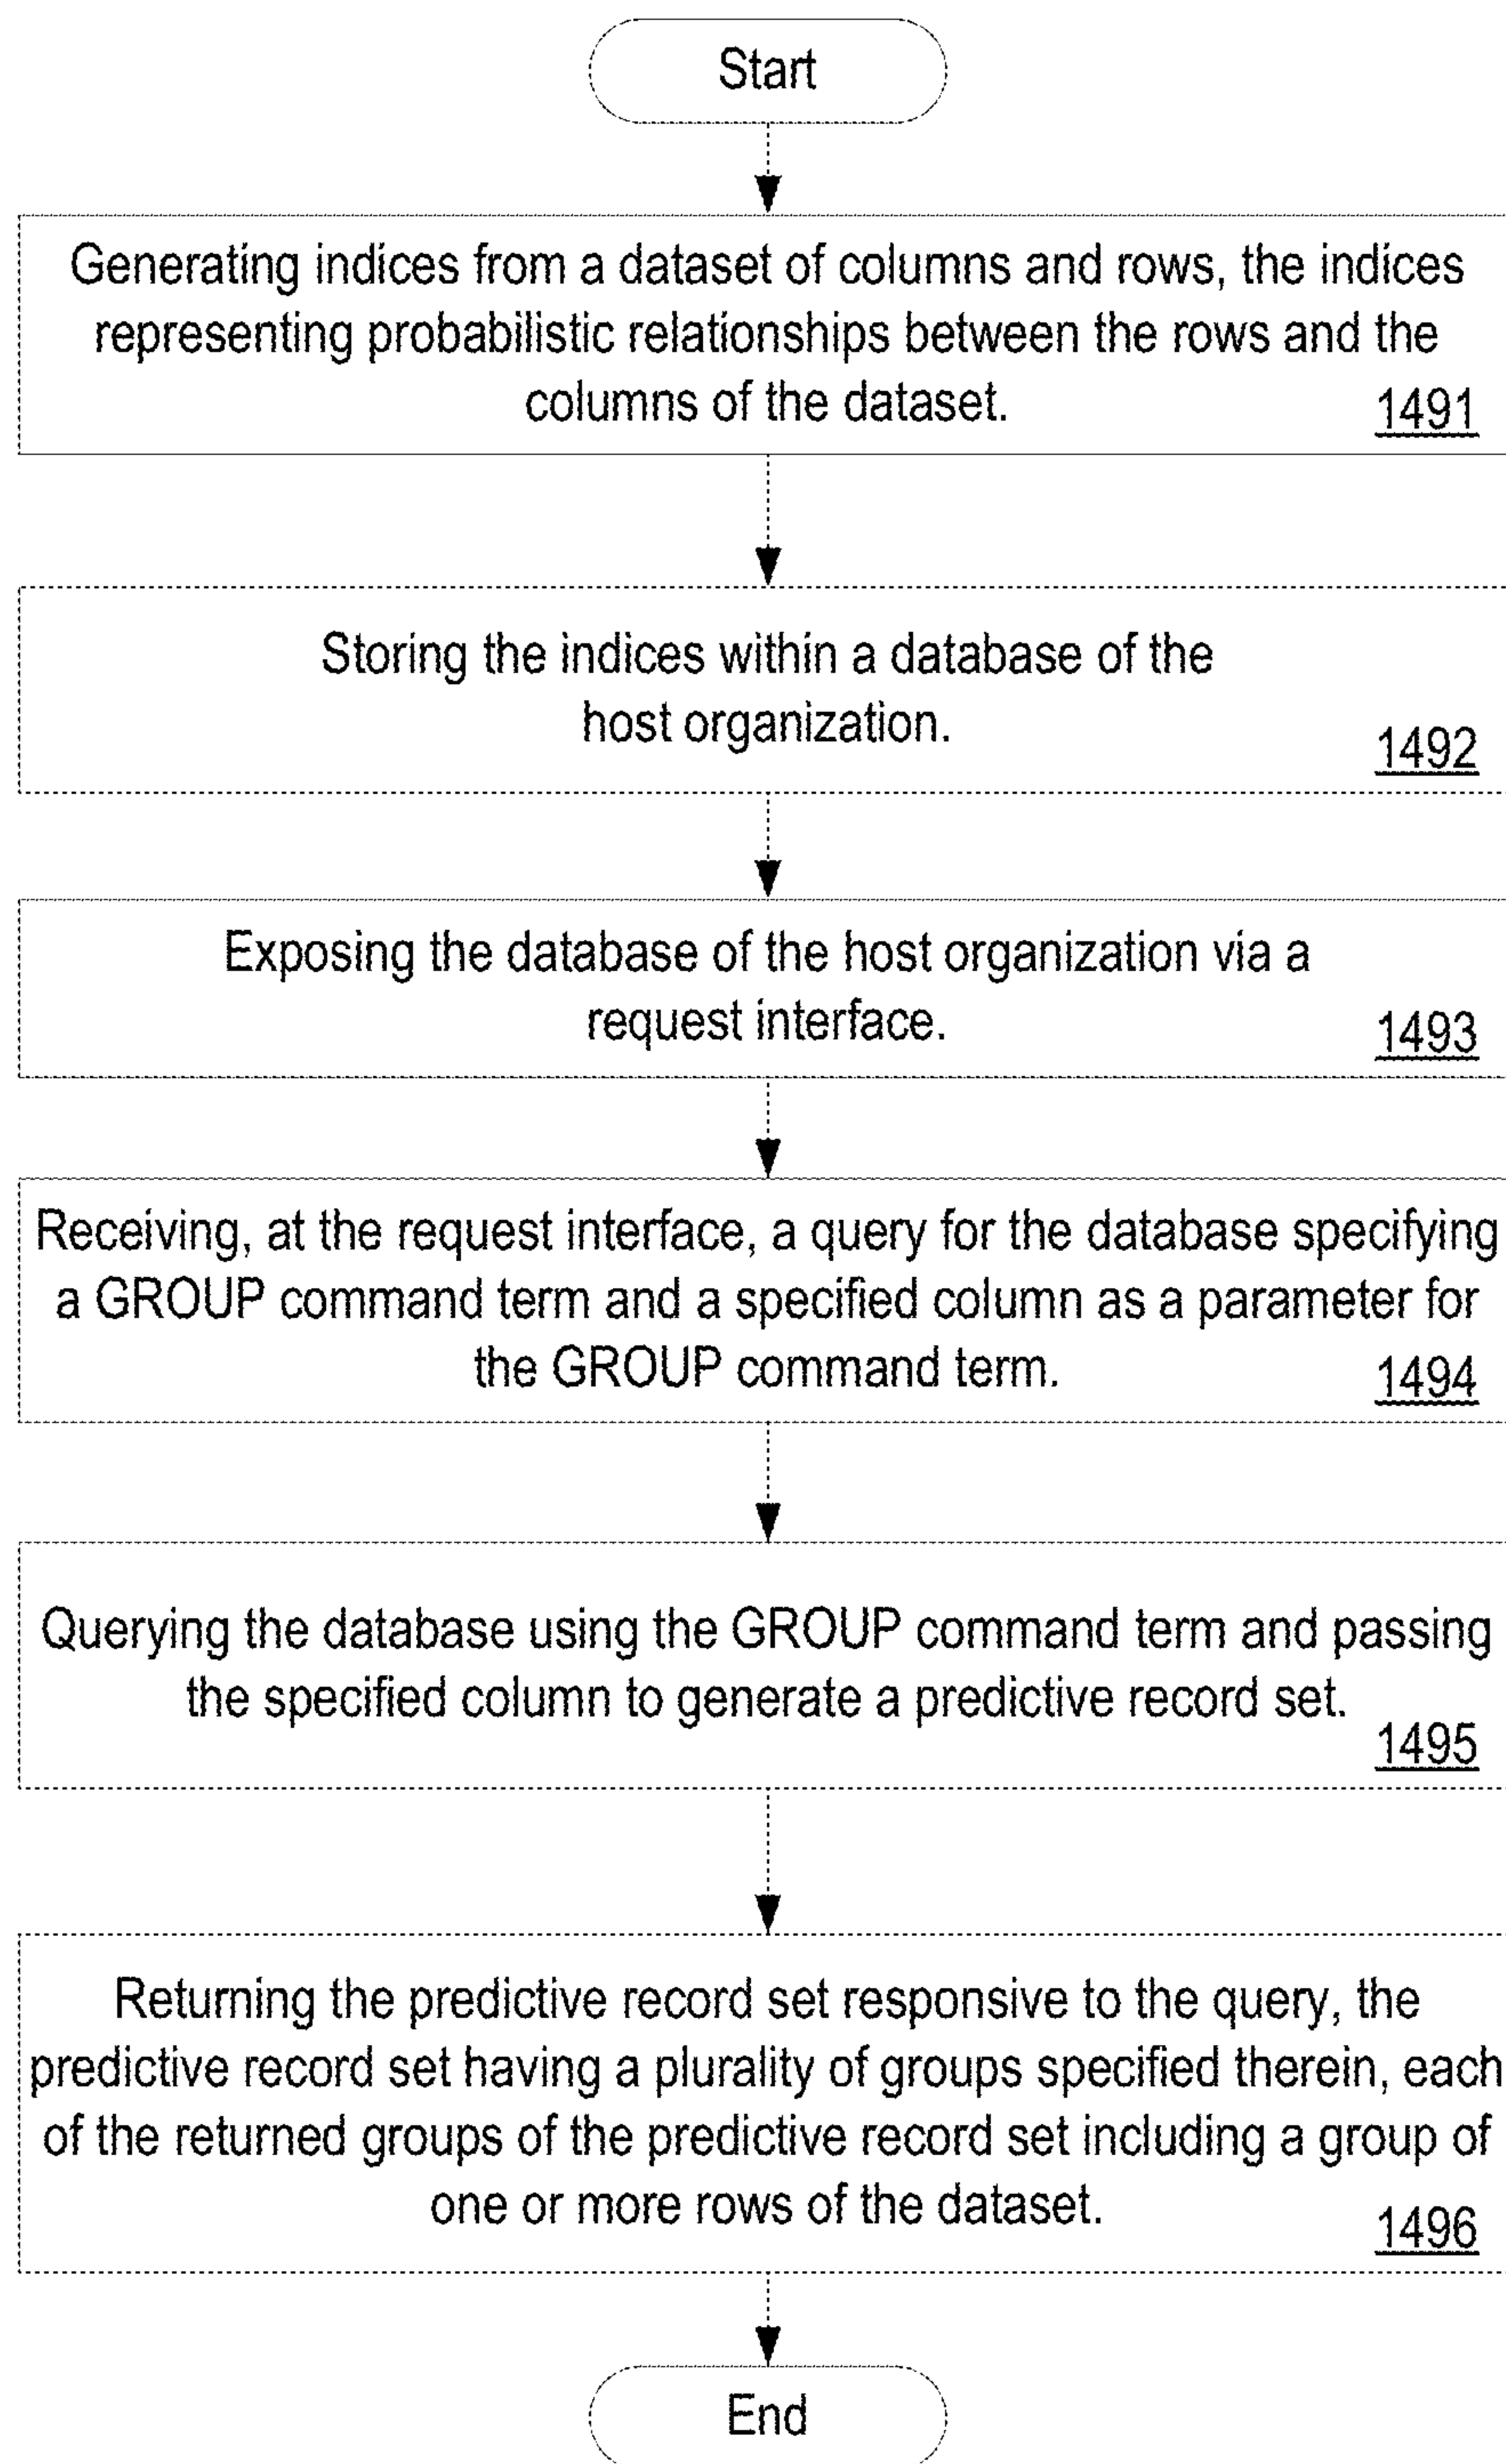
Start

Generating indices from a dataset of columns and rows, the indices representing probabilistic relationships between the rows and the columns of the dataset. 1491

Storing the indices within a database of the host organization. 1492

Exposing the database of the host organization via a request interface. 1493

Receiving, at the request interface, a query for the database specifying a GROUP command term and a specified column as a parameter for the GROUP command term. 1494

Querying the database using the GROUP command term and passing the specified column to generate a predictive record set. 1495

Returning the predictive record set responsive to the query, the predictive record set having a plurality of groups specified therein, each of the returned groups of the predictive record set including a group of one or more rows of the dataset. 1496

End